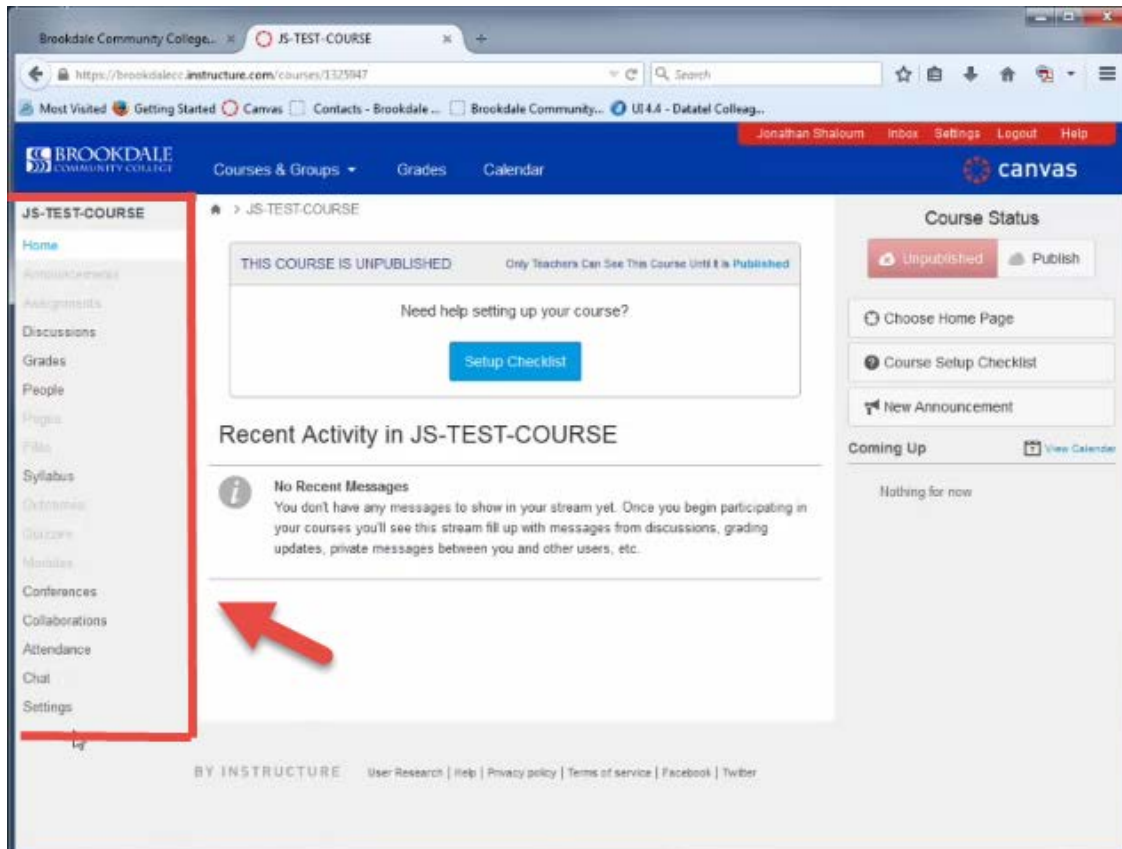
Brookdale Community College... × JS-TEST-COURSE × +

https://brookdalecc.instructure.com/courses/1325947 Search

Most Visited Getting Started Canvas Contacts - Brookdale ... Brookdale Community... UI 4.4 - Datatel Colleag...

Jonathan Shaloum Inbox Settings Logout Help

BROOKDALE COMMUNITY COLLEGE Courses & Groups Grades Calendar canvas

JS-TEST-COURSE
Home
Announcements
Assignments
Discussions
Grades
People
Pages
Files
Syllabus
Outcomes
Quizzes
Modules
Conferences
Collaborations
Attendance
Chat
Settings

> JS-TEST-COURSE

THIS COURSE IS UNPUBLISHED Only Teachers Can See This Course Until It is Published

Need help setting up your course?

Setup Checklist

Recent Activity in JS-TEST-COURSE

No Recent Messages
You don't have any messages to show in your stream yet. Once you begin participating in your courses you'll see this stream fill up with messages from discussions, grading updates, private messages between you and other users, etc.

Course Status
Unpublished Publish
Choose Home Page
Course Setup Checklist
New Announcement
Coming Up View Calendar
Nothing for now

BY INSTRUCTURE User Research | Help | Privacy policy | Terms of service | Facebook | Twitter